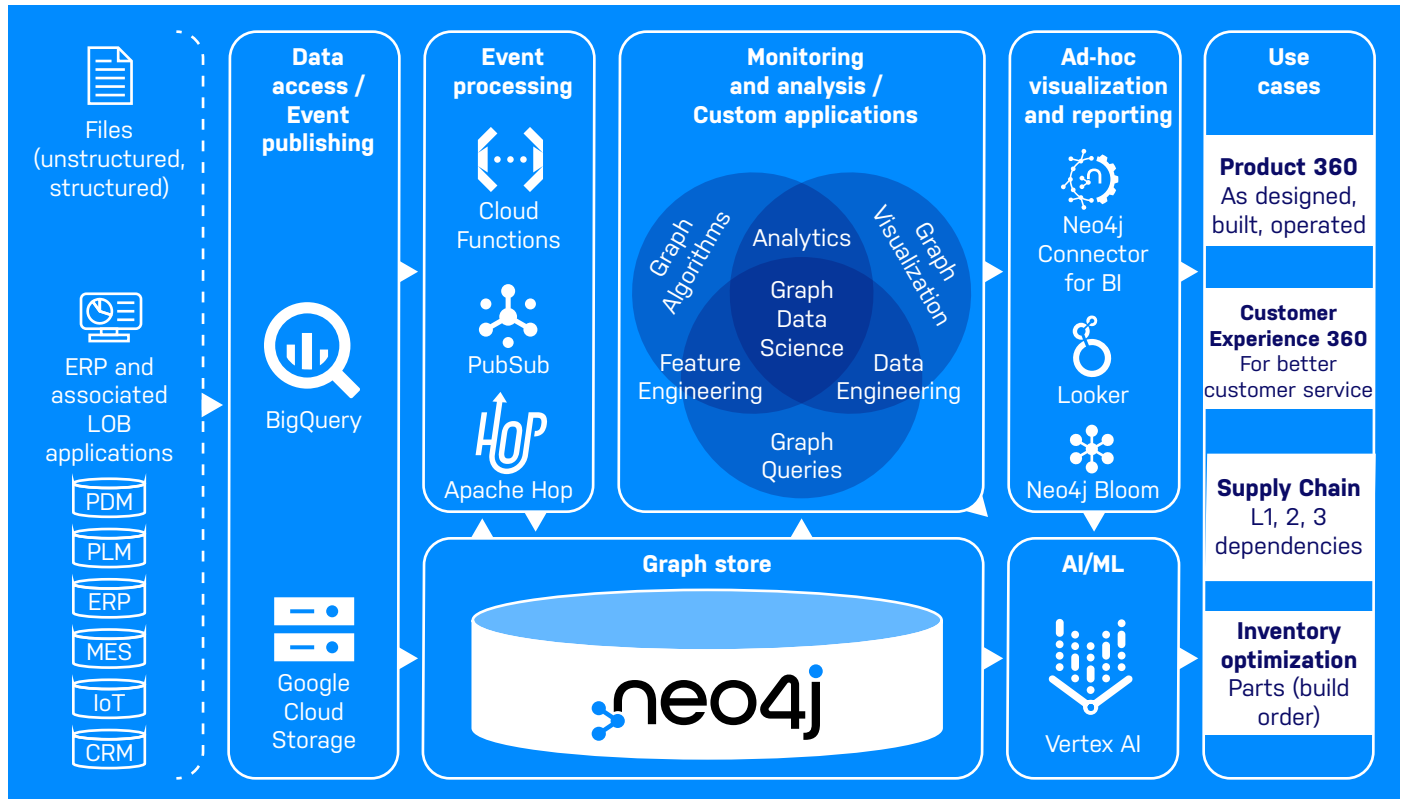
Files (unstructured, structured)

ERP and associated LOB applications

PDM

PLM

ERP

MES

IoT

CRM

Data access / Event publishing

BigQuery

Google Cloud Storage

Event processing

Cloud Functions

PubSub

HOP

Apache Hop

Monitoring and analysis / Custom applications

Graph Algorithms

Analytics

Graph Visualization

Graph Data Science

Feature Engineering

Data Engineering

Graph Queries

Ad-hoc visualization and reporting

Neo4j Connector for BI

Looker

Neo4j Bloom

Use cases

Product 360
As designed, built, operated

Customer Experience 360
For better customer service

Supply Chain
L1, 2, 3 dependencies

Inventory optimization
Parts (build order)

Graph store

neo4j

AI/ML

Vertex AI